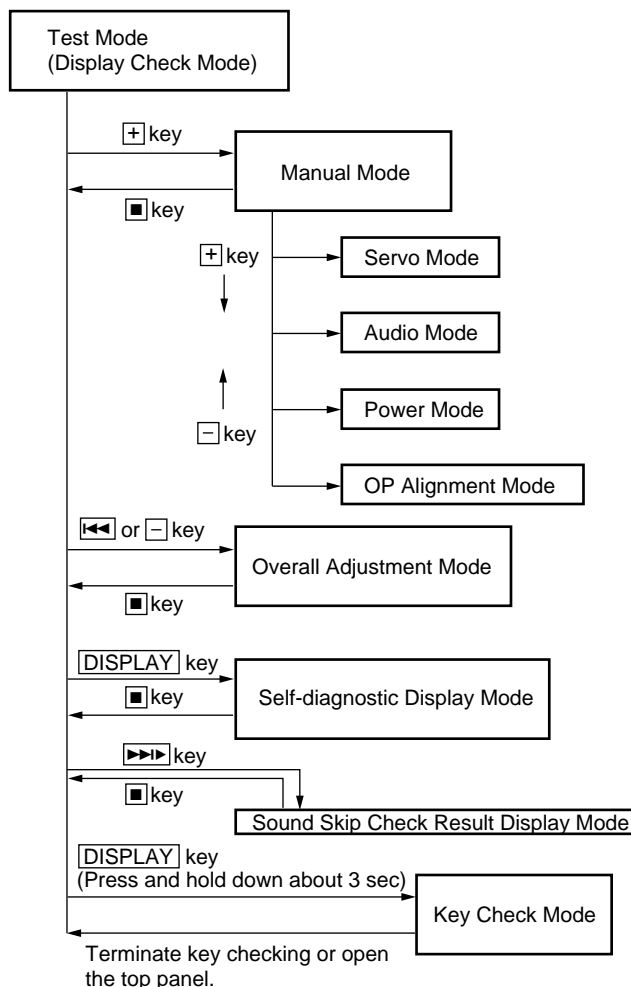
Test Mode
(Display Check Mode)

+ key

Manual Mode

■ key

+ key

Servo Mode

Audio Mode

Power Mode

− key

OP Alignment Mode

⏮ or − key

Overall Adjustment Mode

■ key

DISPLAY key

■ key

Self-diagnostic Display Mode

⏭ key

■ key

Sound Skip Check Result Display Mode

DISPLAY key
(Press and hold down about 3 sec)

Key Check Mode

Terminate key checking or open the top panel.